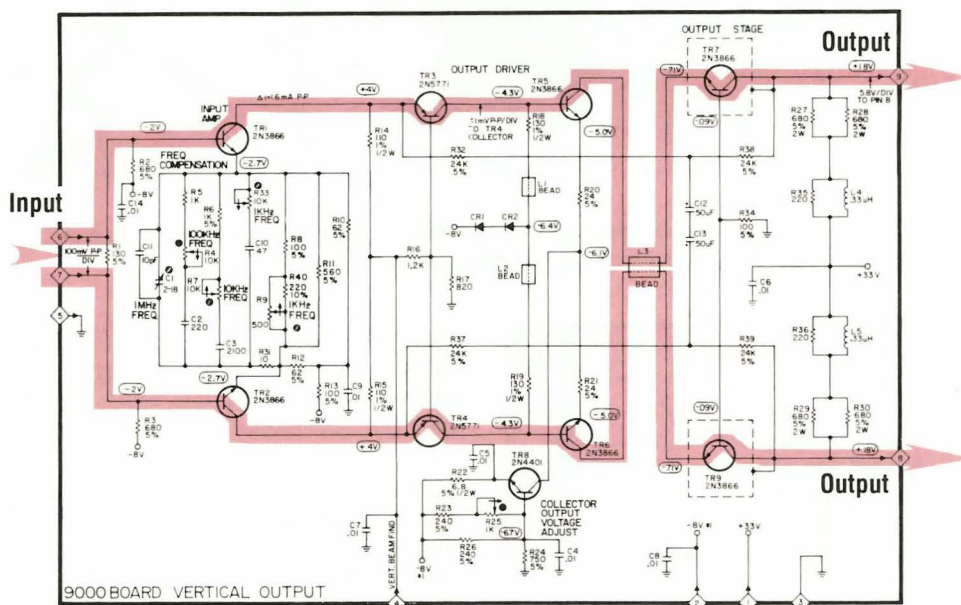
Output

Output

Input

OUTPUT STAGE
TR7
2N3866
-71V
+18V
9
-09V
5.8V/DIV TO PIN 8
R27 680 5% 2W
R28 680 5% 2W
R38 24K 5%
C12 50uF
C13 50uF
R34 100 5%
R35 220
L4 .33uH
+33V
C6 .01
R36 220
L5 .33uH
R39 24K 5%
R29 680 5% 2W
R30 680 5% 2W
-09V
-71V
+18V
8
TR9
2N3866

OUTPUT DRIVER
TR3
2N5771
TR5
2N3866
+4V
-4.3V
.1mV P-P/DIV TO TR4 COLLECTOR
R18 130 1% 1/2W
-5.0V
R14 110 1% 1/2W
R32 24K 5%
L1 BEAD
R20 24 5%
CR1 CR2
-8V
-6.4V
-6.1V
L3
BEAD
R16 1.2K
R17 820
L2 BEAD
R37 24K 5%
R19 130 1% 1/2W
R21 24 5%
-5.0V
R15 110 1% 1/2W
C9 .01
+4V
TR4
2N5771
-4.3V
TR6
2N3866
C5 .01
TR8
2N4401
R22 6.8 5% 1/2W
R23 240 5%
R25 1K
COLLECTOR OUTPUT VOLTAGE ADJUST
+6.7V
R26 240 5%
R24 750 5%
C4 .01
C7 .01
VERT. BEAM FIND
-8V
4

INPUT AMP
Δi=16mA P-P
-2V
TR1
2N3866
R2 680 5%
-8V
C14 .01
FREQ COMPENSATION
-2.7V
R5 1K
R6 1K 5%
R33 10K
1KHz FREQ
C11 10pF
100KHz FREQ
R4 10K
C10 47
R8 100 5%
R10 62 5%
R11 560 5%
6
100mV P-P DIV
R1 130 5%
7
C1 2-18
1MHz FREQ
R7 10K
10KHz FREQ
R40 220 10%
R9 500
1KHz FREQ
C2 220
C3 2100
5
R31 10
R12 62 5%
-2V
-2.7V
R13 100 5%
-8V
TR2
2N3866
R3 680 5%
-8V
-8V
C8 .01
+33V
2
1
3
9000 BOARD VERTICAL OUTPUT